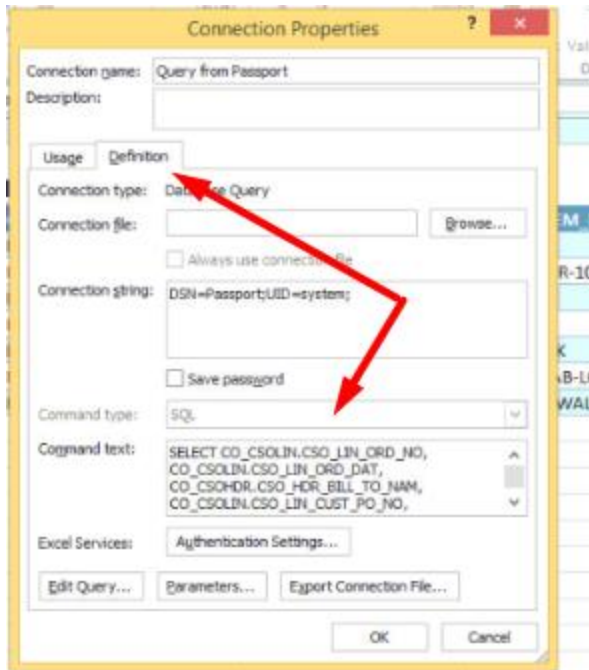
Connection Properties

?

Connection name: Query from Passport

Description:

Usage Definition

Connection type: Data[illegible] Query

Connection file: Browse...

Always use connectio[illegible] file

Connection string: DSN=Passport;UID=system;

Save password

Command type: SQL

Command text: SELECT CO_CSOLIN.CSO_LIN_ORD_NO, CO_CSOLIN.CSO_LIN_ORD_DAT, CO_CSOHDR.CSO_HDR_BILL_TO_NAM, CO_CSOLIN.CSO_LIN_CUST_PO_NO,

Excel Services: Authentication Settings...

Edit Query... Parameters... Export Connection File...

OK Cancel

Val

EM

R-10

K

AB-L

WAL